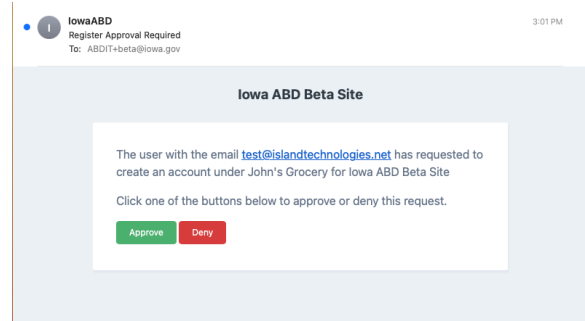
I

IowaABD
Register Approval Required
To: ABDIT+beta@iowa.gov

3:01 PM

Iowa ABD Beta Site

The user with the email test@islandtechnologies.net has requested to create an account under John's Grocery for Iowa ABD Beta Site

Click one of the buttons below to approve or deny this request.

Approve Deny